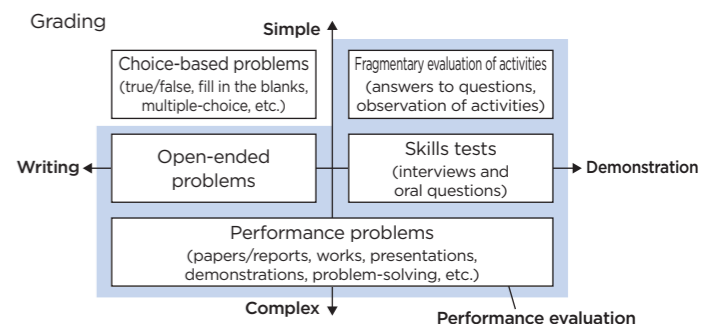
Grading

Simple

Choice-based problems (true/false, fill in the blanks, multiple-choice, etc.)

Fragmentary evaluation of activities (answers to questions, observation of activities)

Writing

Open-ended problems

Skills tests (interviews and oral questions)

Demonstration

Performance problems (papers/reports, works, presentations, demonstrations, problem-solving, etc.)

Complex

Performance evaluation